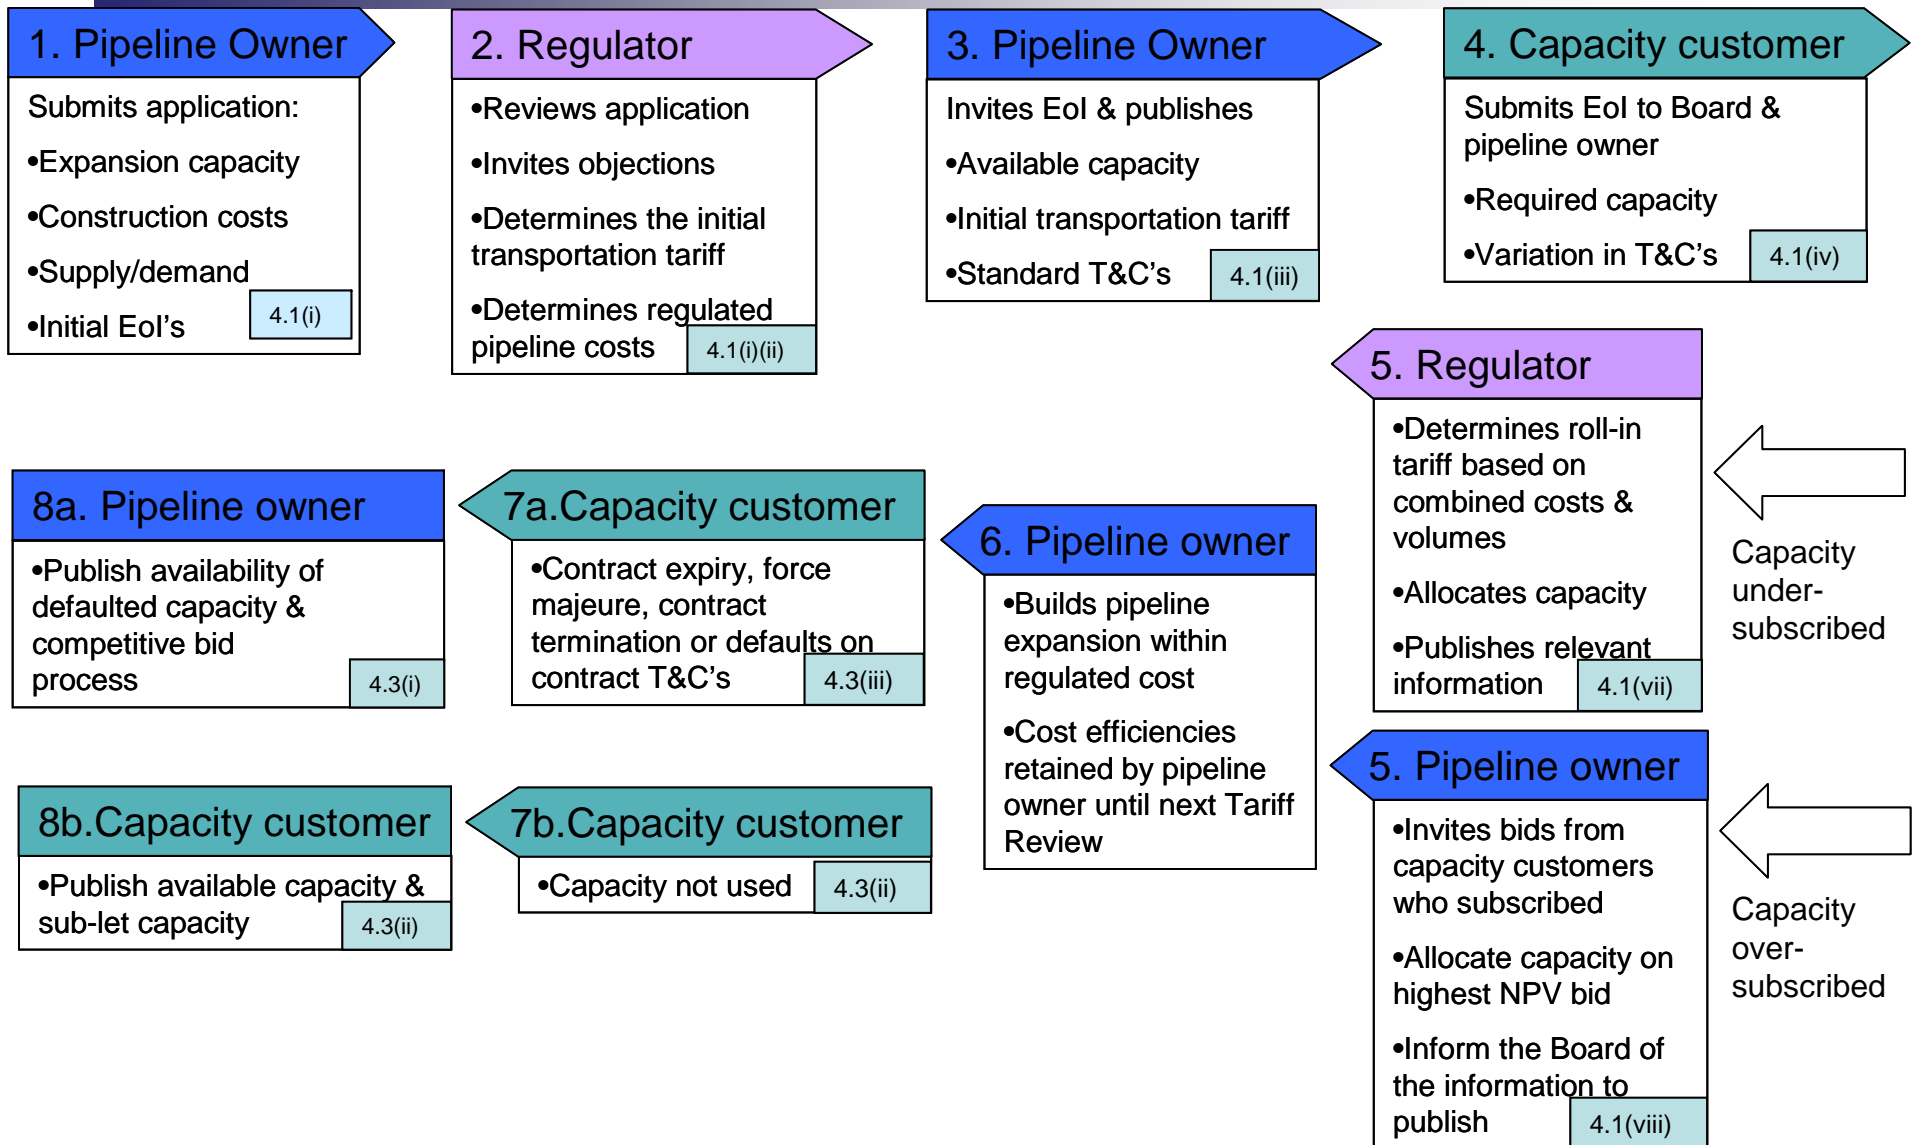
1. Pipeline Owner

Submits application:

•Expansion capacity

•Construction costs

•Supply/demand

•Initial EoI's

4.1(i)

2. Regulator

•Reviews application

•Invites objections

•Determines the initial transportation tariff

•Determines regulated pipeline costs

4.1(i)(ii)

3. Pipeline Owner

Invites EoI & publishes

•Available capacity

•Initial transportation tariff

•Standard T&C's

4.1(iii)

4. Capacity customer

Submits EoI to Board & pipeline owner

•Required capacity

•Variation in T&C's

4.1(iv)

5. Regulator

•Determines roll-in tariff based on combined costs & volumes

•Allocates capacity

•Publishes relevant information

4.1(vii)

Capacity under-subscribed

8a. Pipeline owner

•Publish availability of defaulted capacity & competitive bid process

4.3(i)

7a.Capacity customer

•Contract expiry, force majeure, contract termination or defaults on contract T&C's

4.3(iii)

6. Pipeline owner

•Builds pipeline expansion within regulated cost

•Cost efficiencies retained by pipeline owner until next Tariff Review

5. Pipeline owner

•Invites bids from capacity customers who subscribed

•Allocate capacity on highest NPV bid

•Inform the Board of the information to publish

4.1(viii)

Capacity over-subscribed

8b.Capacity customer

•Publish available capacity & sub-let capacity

4.3(ii)

7b.Capacity customer

•Capacity not used

4.3(ii)